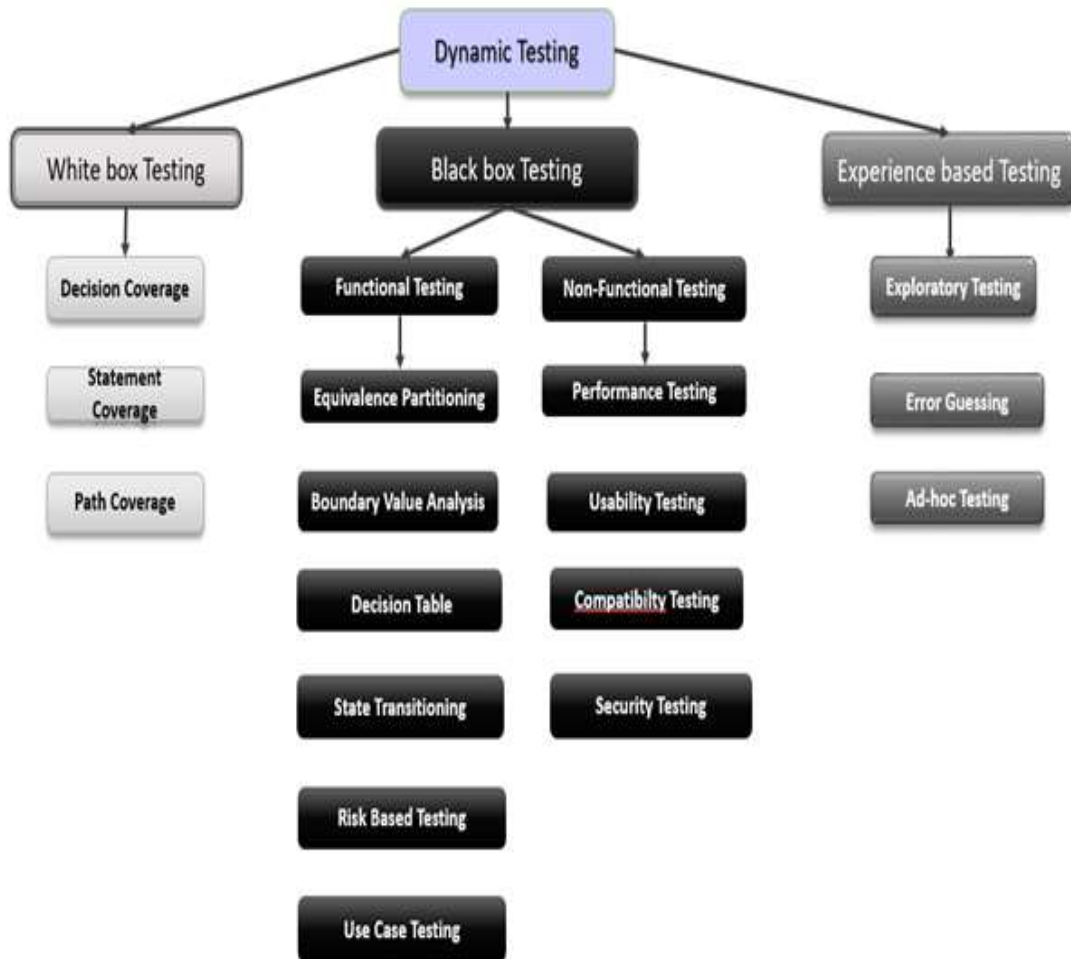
Dynamic Testing

White box Testing

Decision Coverage

Statement Coverage

Path Coverage

Black box Testing

Functional Testing

Equivalence Partitioning

Boundary Value Analysis

Decision Table

State Transitioning

Risk Based Testing

Use Case Testing

Non-Functional Testing

Performance Testing

Usability Testing

Compatibilty Testing

Security Testing

Experience based Testing

Exploratory Testing

Error Guessing

Ad-hoc Testing